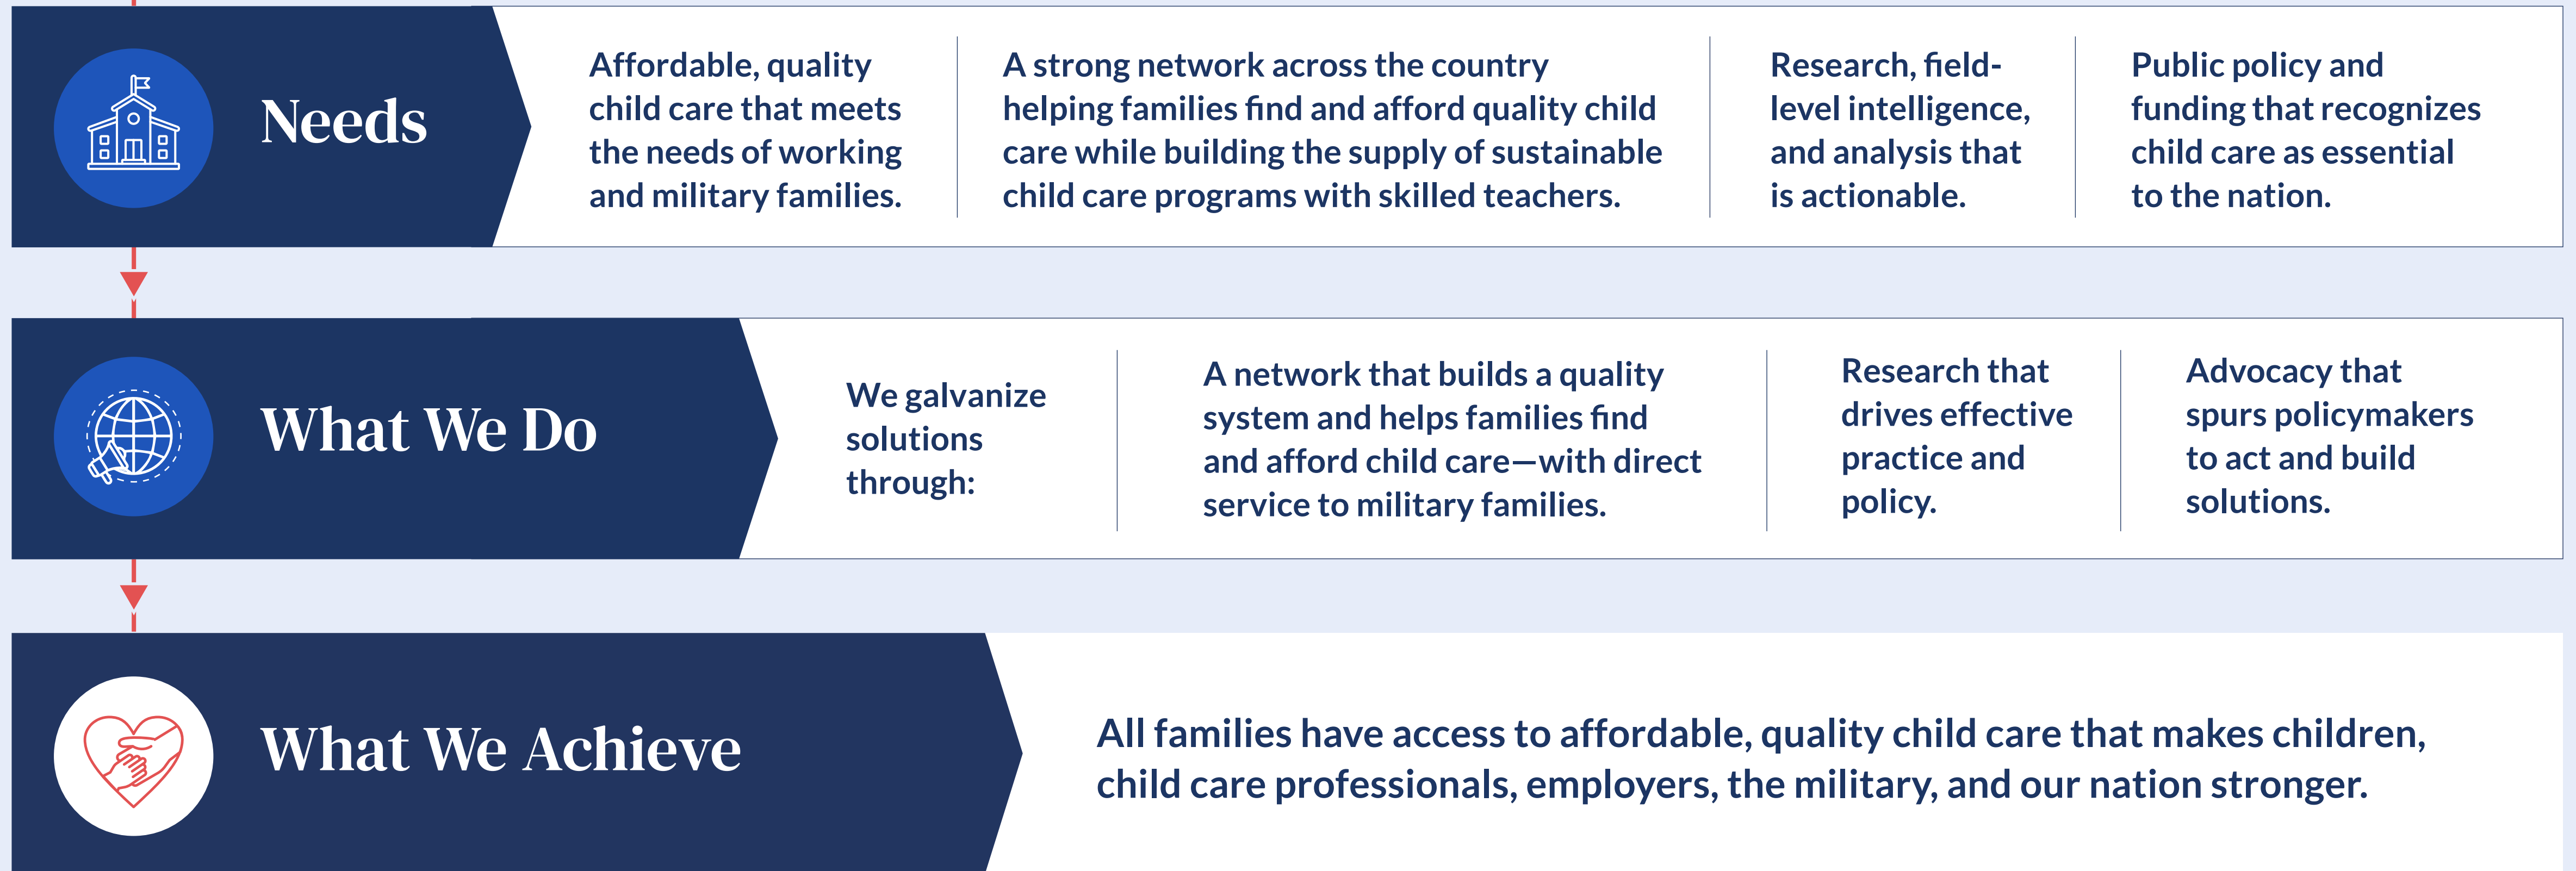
Needs

Affordable, quality child care that meets the needs of working and military families.

A strong network across the country helping families find and afford quality child care while building the supply of sustainable child care programs with skilled teachers.

Research, field-level intelligence, and analysis that is actionable.

Public policy and funding that recognizes child care as essential to the nation.

What We Do

We galvanize solutions through:

A network that builds a quality system and helps families find and afford child care—with direct service to military families.

Research that drives effective practice and policy.

Advocacy that spurs policymakers to act and build solutions.

What We Achieve

All families have access to affordable, quality child care that makes children, child care professionals, employers, the military, and our nation stronger.